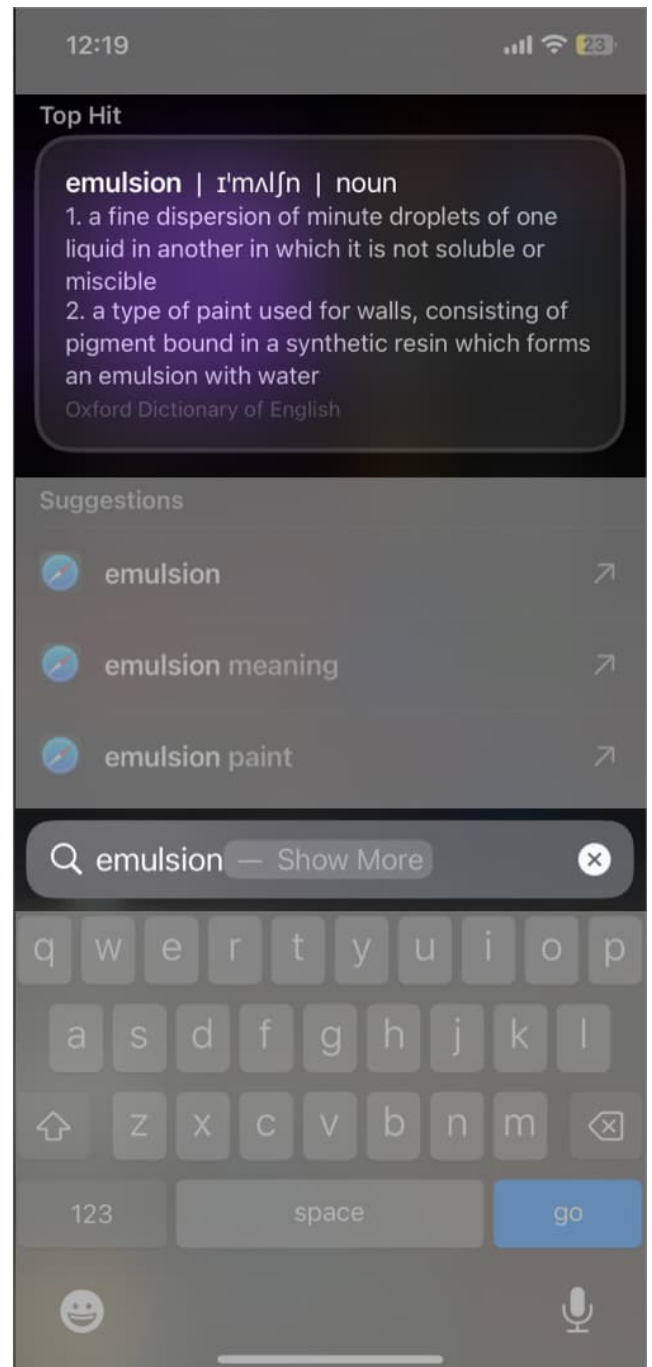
12:19

23

Top Hit

emulsion | ɪˈmʌlʃn | noun
1. a fine dispersion of minute droplets of one liquid in another in which it is not soluble or miscible
2. a type of paint used for walls, consisting of pigment bound in a synthetic resin which forms an emulsion with water
Oxford Dictionary of English

Suggestions

emulsion

emulsion meaning

emulsion paint

emulsion — Show More

q w e r t y u i o p
a s d f g h j k l
z x c v b n m
123 space go